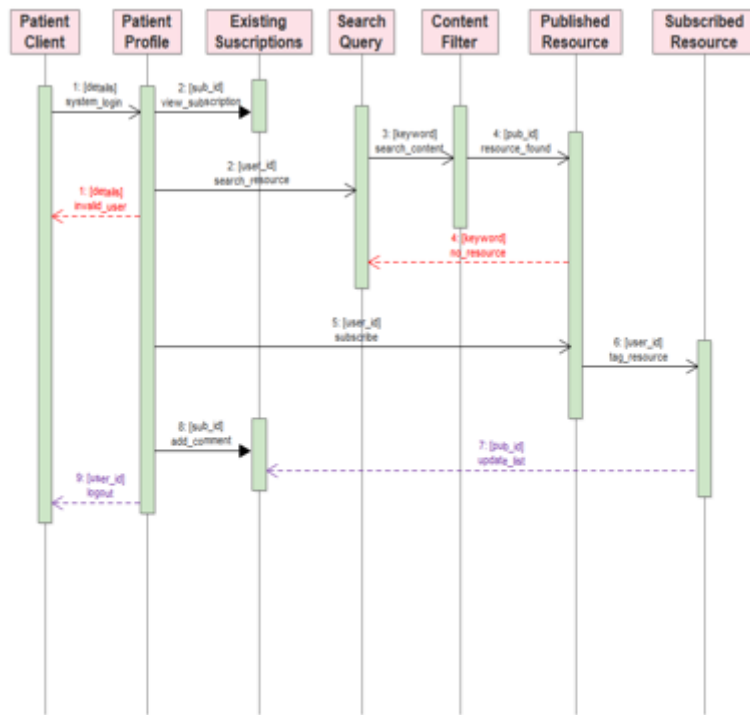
Patient Client

Patient Profile

Existing Suscriptions

Search Query

Content Filter

Published Resource

Subscribed Resource

1: [details] system_login

2: [sub_id] view_subscription

3: [keyword] search_content

4: [pub_id] resource_found

2: [user_id] search_resource

1: [details] invalid_user

4: [keyword] no_resource

5: [user_id] subscribe

6: [user_id] tag_resource

8: [sub_id] add_comment

7: [pub_id] update_list

9: [user_id] logout